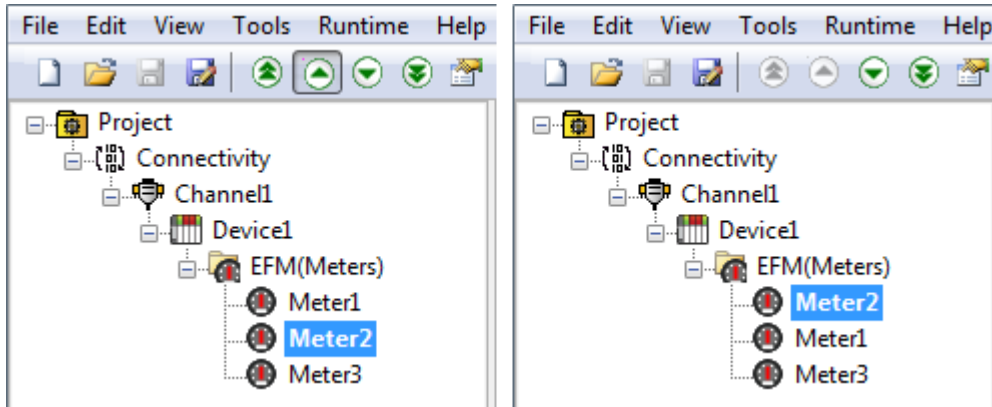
File Edit View Tools Runtime Help

Project
Connectivity
Channel1
Device1
EFM(Meters)
Meter1
Meter2
Meter3

File Edit View Tools Runtime Help

Project
Connectivity
Channel1
Device1
EFM(Meters)
Meter2
Meter1
Meter3